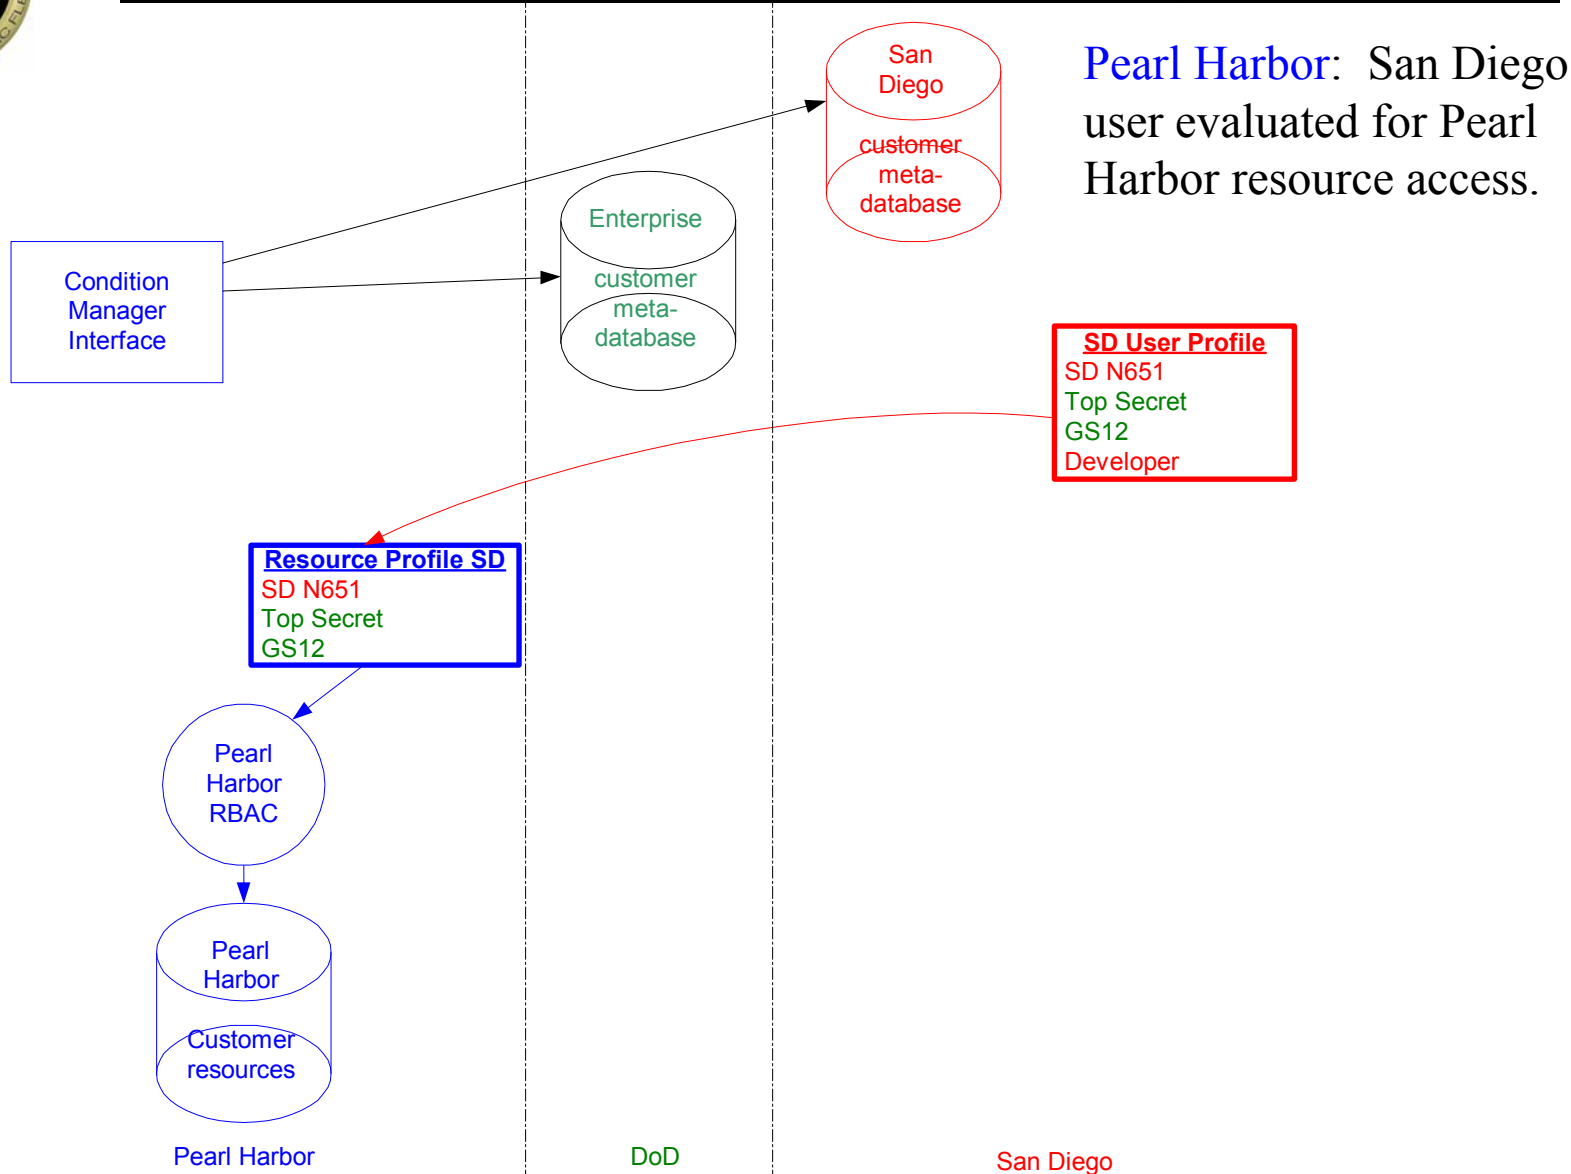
Pearl Harbor: San Diego user evaluated for Pearl Harbor resource access.

San Diego

customer meta-database

Enterprise

customer meta-database

Condition Manager Interface

SD User Profile
SD N651
Top Secret
GS12
Developer

Resource Profile SD
SD N651
Top Secret
GS12

Pearl Harbor RBAC

Pearl Harbor

Customer resources

Pearl Harbor

DoD

San Diego